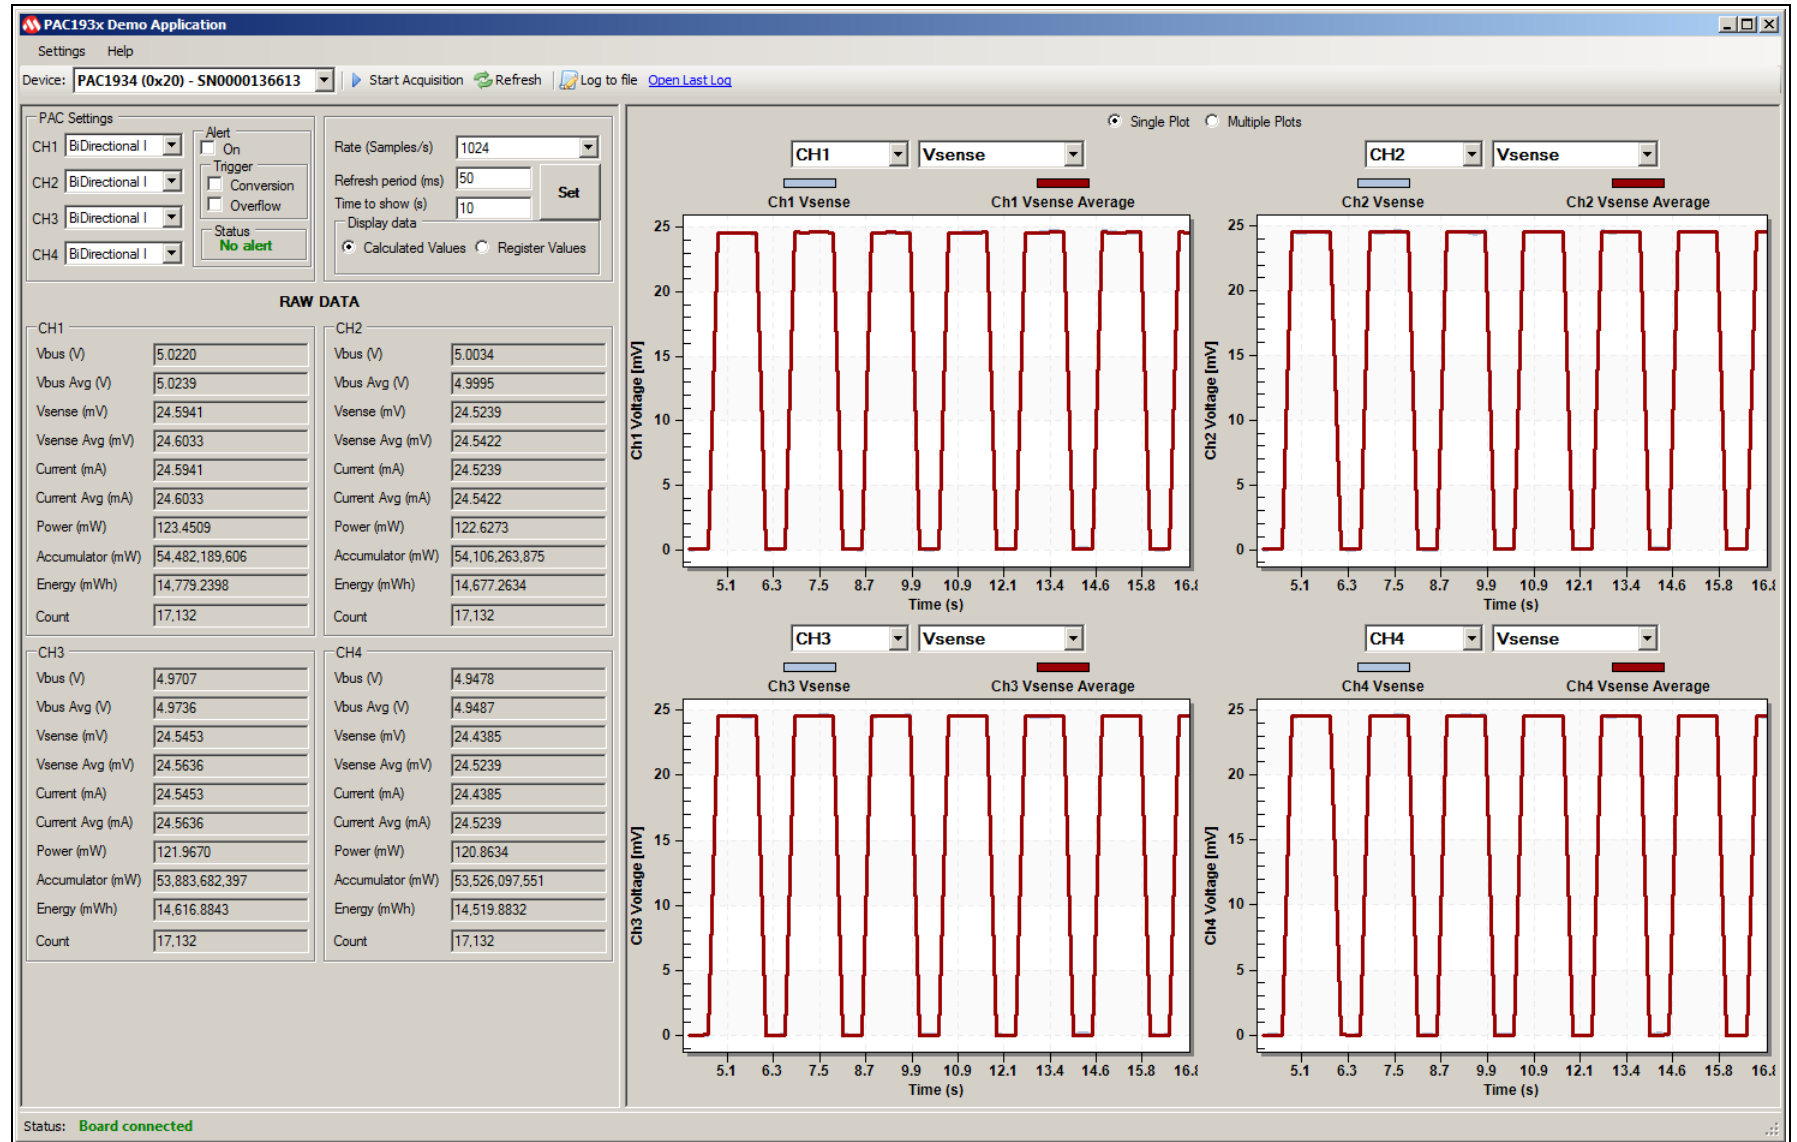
PAC193x Demo Application

Settings Help

Device: PAC1934 (0x20) - SN0000136613 Start Acquisition Refresh Log to file Open Last Log

PAC Settings
CH1 BiDirectional I
CH2 BiDirectional I
CH3 BiDirectional I
CH4 BiDirectional I
Alert
On
Trigger
Conversion
Overflow
Status
No alert

Rate (Samples/s) 1024
Refresh period (ms) 50
Time to show (s) 10
Set
Display data
Calculated Values Register Values

RAW DATA

CH1
| | |
|---|---|
| Vbus (V) | 5.0220 |
| Vbus Avg (V) | 5.0239 |
| Vsense (mV) | 24.5941 |
| Vsense Avg (mV) | 24.6033 |
| Current (mA) | 24.5941 |
| Current Avg (mA) | 24.6033 |
| Power (mW) | 123.4509 |
| Accumulator (mW) | 54,482,189,606 |
| Energy (mWh) | 14,779.2398 |
| Count | 17,132 |

CH2
| | |
|---|---|
| Vbus (V) | 5.0034 |
| Vbus Avg (V) | 4.9995 |
| Vsense (mV) | 24.5239 |
| Vsense Avg (mV) | 24.5422 |
| Current (mA) | 24.5239 |
| Current Avg (mA) | 24.5422 |
| Power (mW) | 122.6273 |
| Accumulator (mW) | 54,106,263,875 |
| Energy (mWh) | 14,677.2634 |
| Count | 17,132 |

CH3
| | |
|---|---|
| Vbus (V) | 4.9707 |
| Vbus Avg (V) | 4.9736 |
| Vsense (mV) | 24.5453 |
| Vsense Avg (mV) | 24.5636 |
| Current (mA) | 24.5453 |
| Current Avg (mA) | 24.5636 |
| Power (mW) | 121.9670 |
| Accumulator (mW) | 53,883,682,397 |
| Energy (mWh) | 14,616.8843 |
| Count | 17,132 |

CH4
| | |
|---|---|
| Vbus (V) | 4.9478 |
| Vbus Avg (V) | 4.9487 |
| Vsense (mV) | 24.4385 |
| Vsense Avg (mV) | 24.5239 |
| Current (mA) | 24.4385 |
| Current Avg (mA) | 24.5239 |
| Power (mW) | 120.8634 |
| Accumulator (mW) | 53,526,097,551 |
| Energy (mWh) | 14,519.8832 |
| Count | 17,132 |

Single Plot Multiple Plots

CH1 Vsense
Ch1 Vsense Ch1 Vsense Average
25 20 15 10 5 0
Ch1 Voltage [mV]
5.1 6.3 7.5 8.7 9.9 10.9 12.1 13.4 14.6 15.8 16.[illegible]
Time (s)

CH2 Vsense
Ch2 Vsense Ch2 Vsense Average
25 20 15 10 5 0
Ch2 Voltage [mV]
5.1 6.3 7.5 8.7 9.9 10.9 12.1 13.4 14.6 15.8 16.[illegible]
Time (s)

CH3 Vsense
Ch3 Vsense Ch3 Vsense Average
25 20 15 10 5 0
Ch3 Voltage [mV]
5.1 6.3 7.5 8.7 9.9 10.9 12.1 13.4 14.6 15.8 16.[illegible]
Time (s)

CH4 Vsense
Ch4 Vsense Ch4 Vsense Average
25 20 15 10 5 0
Ch4 Voltage [mV]
5.1 6.3 7.5 8.7 9.9 10.9 12.1 13.4 14.6 15.8 16.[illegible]
Time (s)

Status: Board connected